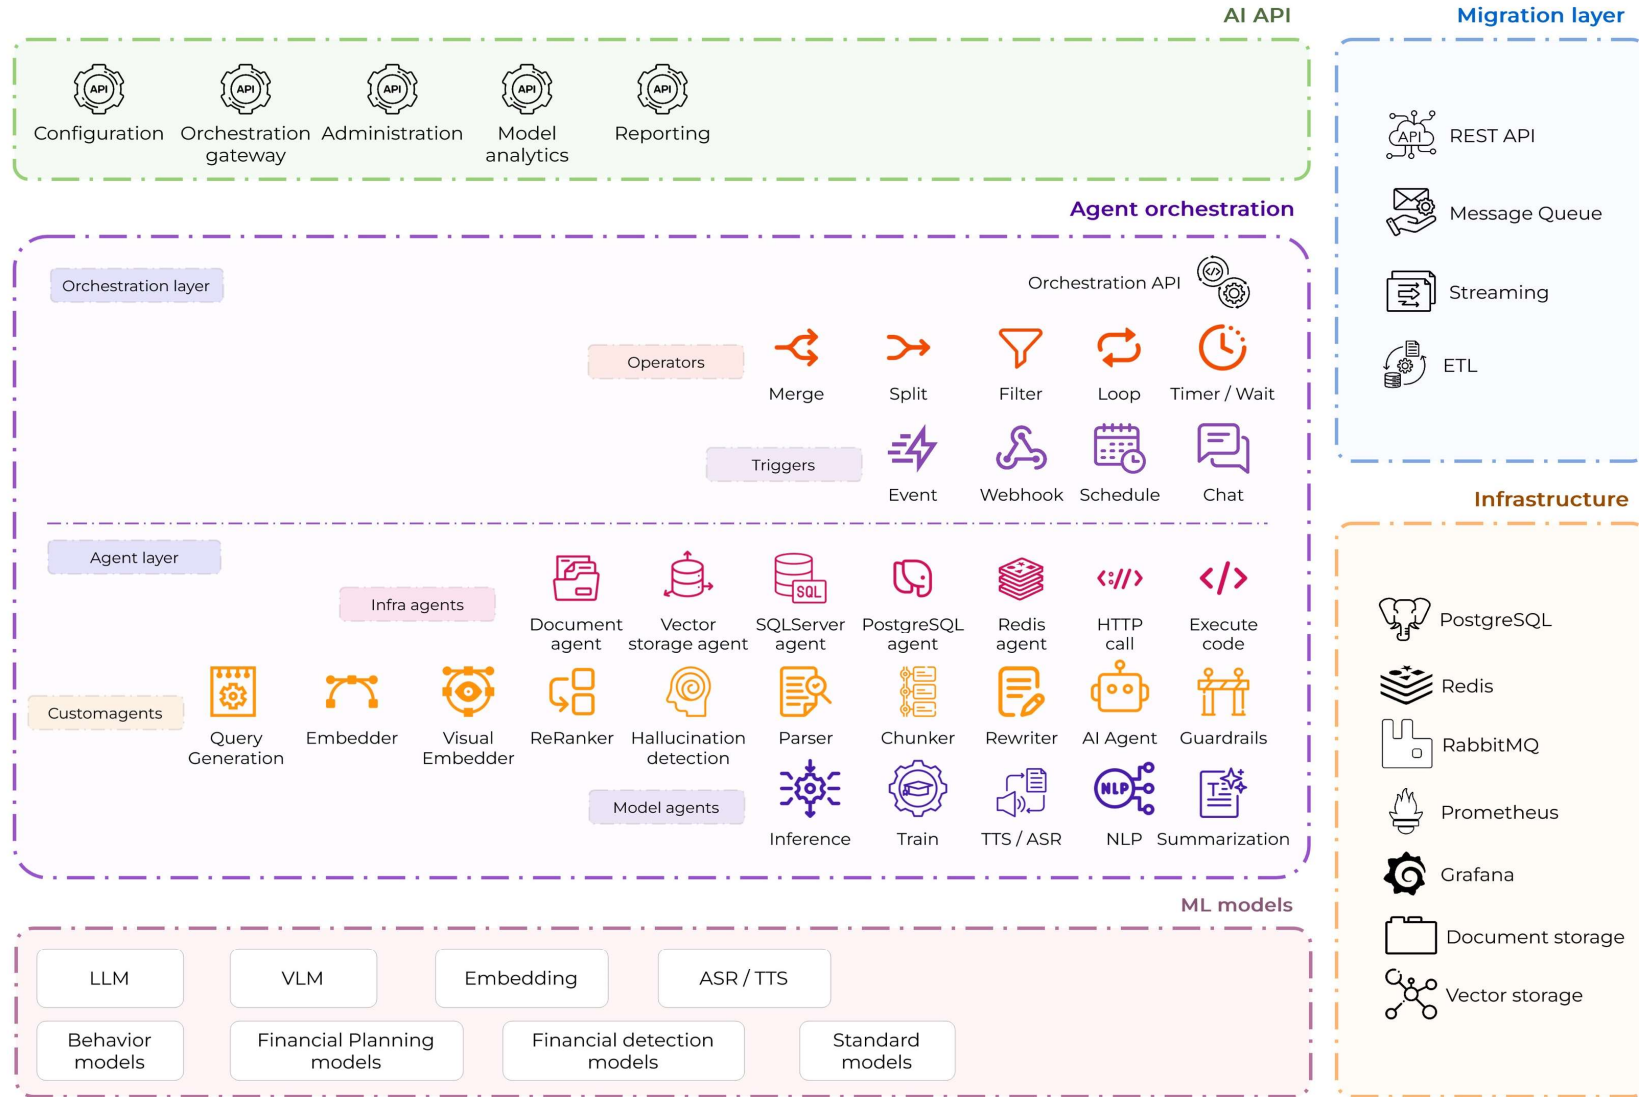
AI API

API Configuration

API Orchestration gateway

API Administration

API Model analytics

API Reporting

Migration layer

API REST API

Message Queue

Streaming

ETL

Agent orchestration

Orchestration layer

Orchestration API

Operators

Merge

Split

Filter

Loop

Timer / Wait

Triggers

Event

Webhook

Schedule

Chat

Agent layer

Infra agents

Document agent

Vector storage agent

SQL SQLServer agent

PostgreSQL agent

Redis agent

HTTP call

Execute code

Customagents

Query Generation

Embedder

Visual Embedder

ReRanker

Hallucination detection

Parser

Chunker

Rewriter

AI Agent

Guardrails

Model agents

Inference

Train

TTS / ASR

NLP NLP

Summarization

Infrastructure

PostgreSQL

Redis

RabbitMQ

Prometheus

Grafana

Document storage

Vector storage

ML models

LLM

VLM

Embedding

ASR / TTS

Behavior models

Financial Planning models

Financial detection models

Standard models